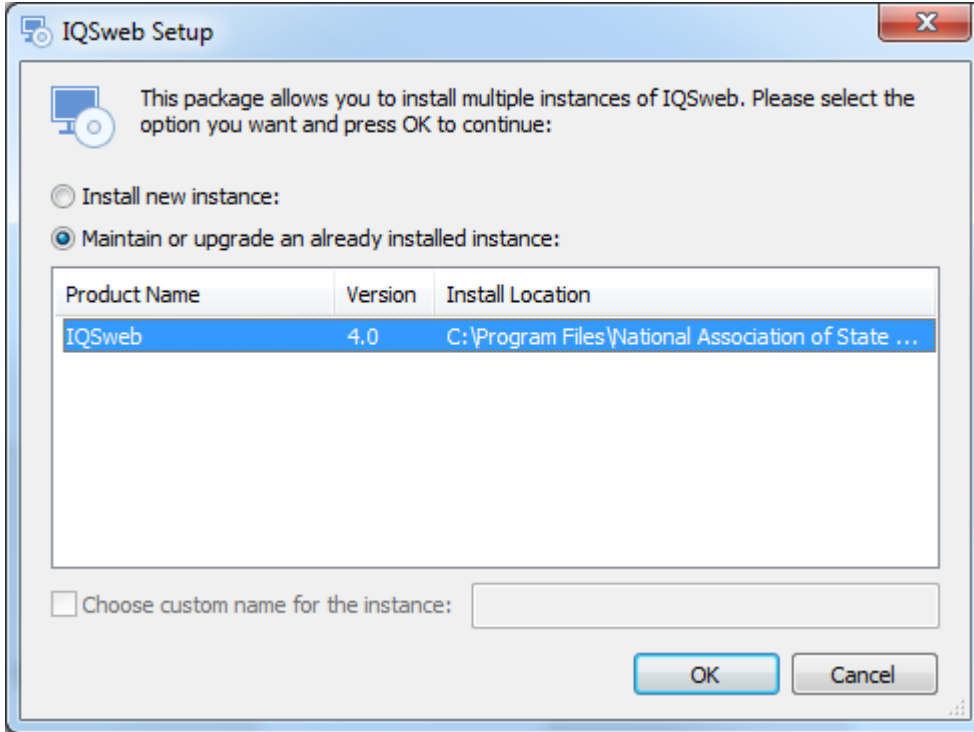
IQSweb Setup

This package allows you to install multiple instances of IQSweb. Please select the option you want and press OK to continue:

Install new instance:

Maintain or upgrade an already installed instance:

| Product Name | Version | Install Location |
|---|---|---|
| IQSweb | 4.0 | C:\Program Files\National Association of State ... |

Choose custom name for the instance:

OK

Cancel